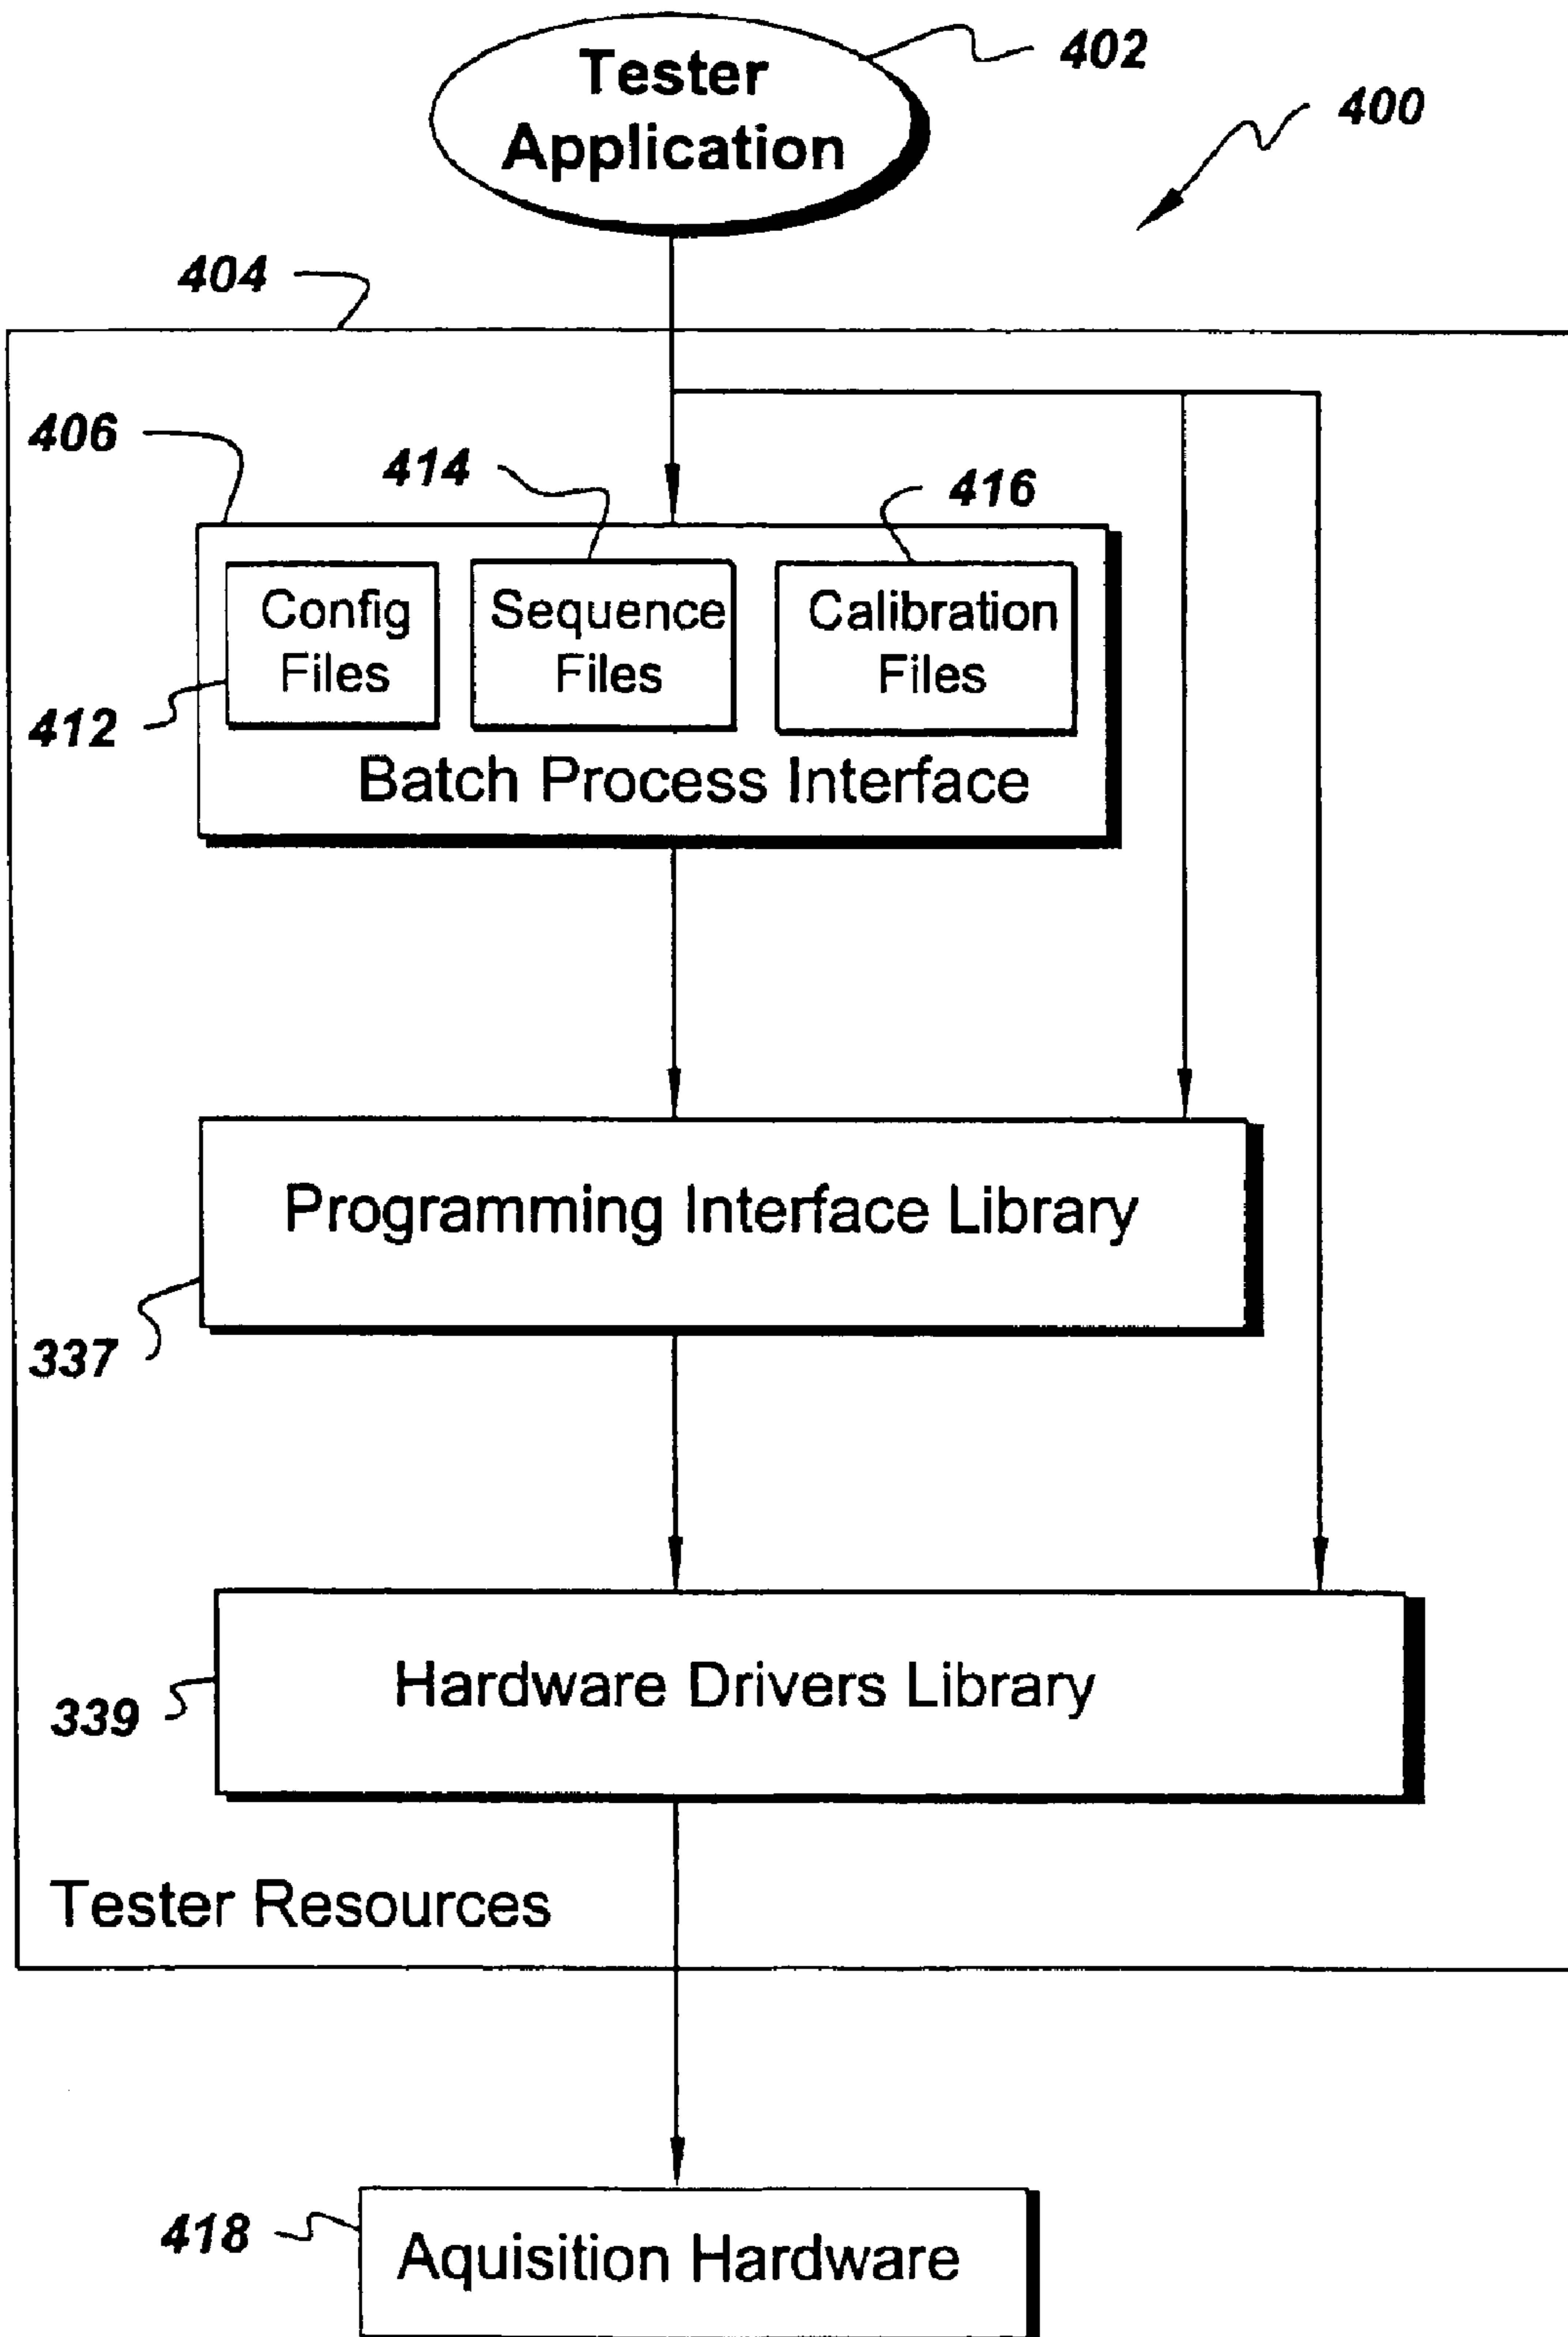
Tester Application

402

400

404

406

414

416

Config Files

Sequence Files

Calibration Files

412

Batch Process Interface

Programming Interface Library

337

Hardware Drivers Library

339

Tester Resources

418

Aquisition Hardware